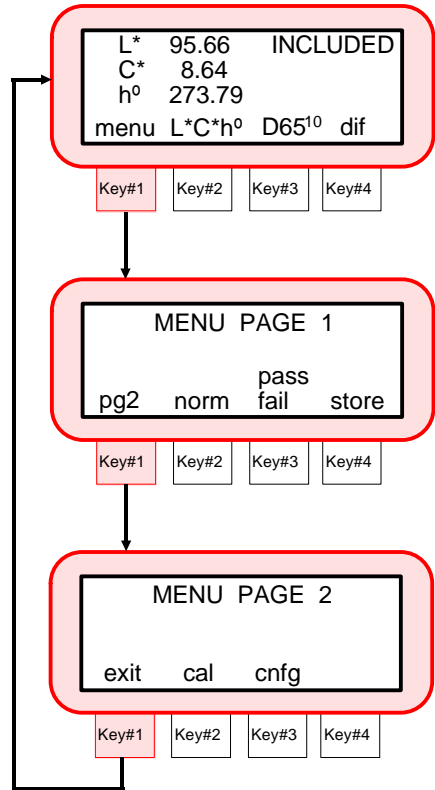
L* 95.66 INCLUDED
C* 8.64
h⁰ 273.79
menu L*C*h⁰ D65$^{10}$ dif

Key#1 Key#2 Key#3 Key#4

MENU PAGE 1

pg2 norm pass fail store

Key#1 Key#2 Key#3 Key#4

MENU PAGE 2

exit cal cnfg

Key#1 Key#2 Key#3 Key#4